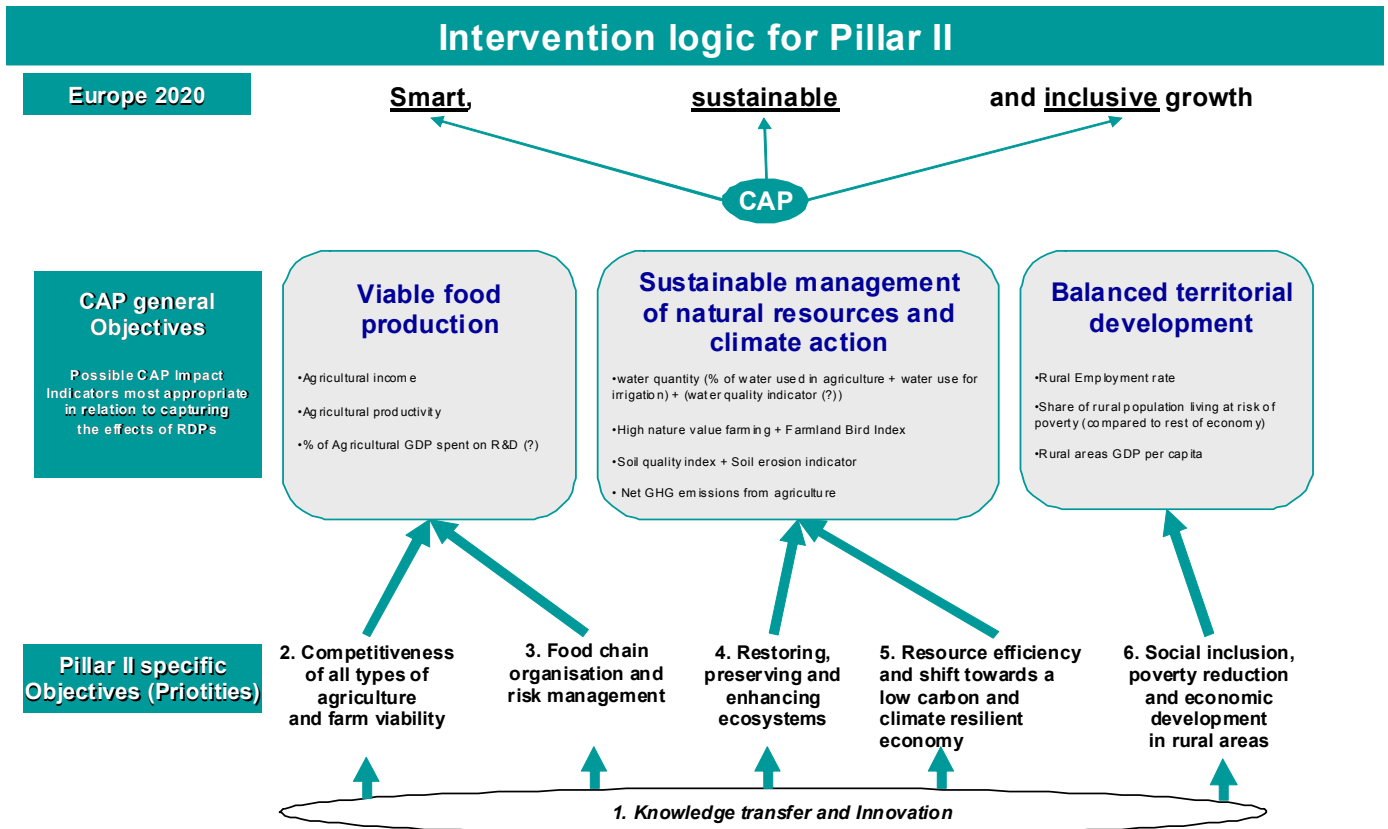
Intervention logic for Pillar II

Europe 2020

Smart, sustainable and inclusive growth

CAP

CAP general Objectives

Possible CAP Impact Indicators most appropriate in relation to capturing the effects of RDPs

Viable food production

•Agricultural income

•Agricultural productivity

•% of Agricultural GDP spent on R&D (?)

Sustainable management of natural resources and climate action

•water quantity (% of water used in agriculture + water use for irrigation) + (water quality indicator (?))

•High nature value farming + Farmland Bird Index

•Soil quality index + Soil erosion indicator

• Net GHG emissions from agriculture

Balanced territorial development

•Rural Employment rate

•Share of rural population living at risk of poverty (compared to rest of economy)

•Rural areas GDP per capita

Pillar II specific Objectives (Priotities)

2. Competitiveness of all types of agriculture and farm viability

3. Food chain organisation and risk management

4. Restoring, preserving and enhancing ecosystems

5. Resource efficiency and shift towards a low carbon and climate resilient economy

6. Social inclusion, poverty reduction and economic development in rural areas

1. Knowledge transfer and Innovation